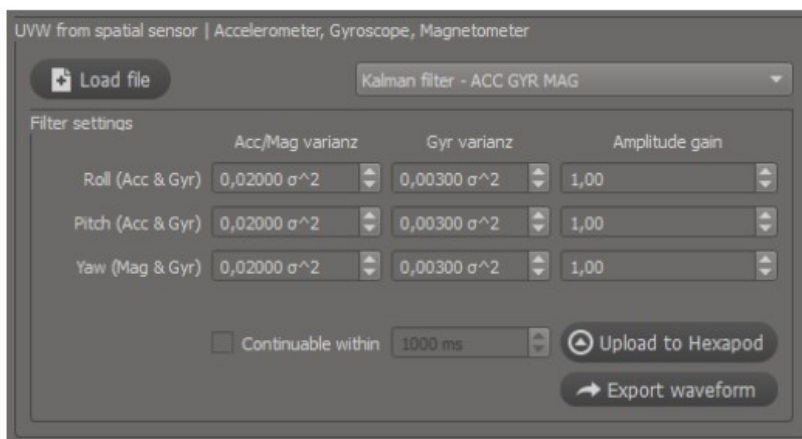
UVW from spatial sensor | Accelerometer, Gyroscope, Magnetometer

Load file

Kalman filter - ACC GYR MAG

Filter settings

| | Acc/Mag varianz | Gyr varianz | Amplitude gain |
|---|---|---|---|
| Roll (Acc & Gyr) | 0,02000 σ^2 | 0,00300 σ^2 | 1,00 |
| Pitch (Acc & Gyr) | 0,02000 σ^2 | 0,00300 σ^2 | 1,00 |
| Yaw (Mag & Gyr) | 0,02000 σ^2 | 0,00300 σ^2 | 1,00 |

Continuable within 1000 ms

Upload to Hexapod

Export waveform